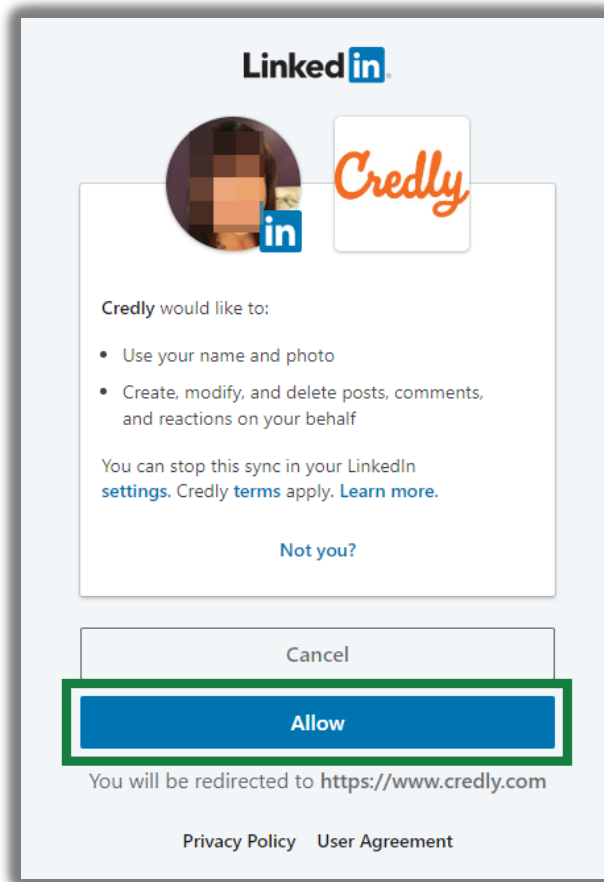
LinkedIn

in

Credly

Credly would like to:

- Use your name and photo
- Create, modify, and delete posts, comments, and reactions on your behalf

You can stop this sync in your LinkedIn settings. Credly terms apply. Learn more.

Not you?

Cancel

Allow

You will be redirected to https://www.credly.com

Privacy Policy User Agreement